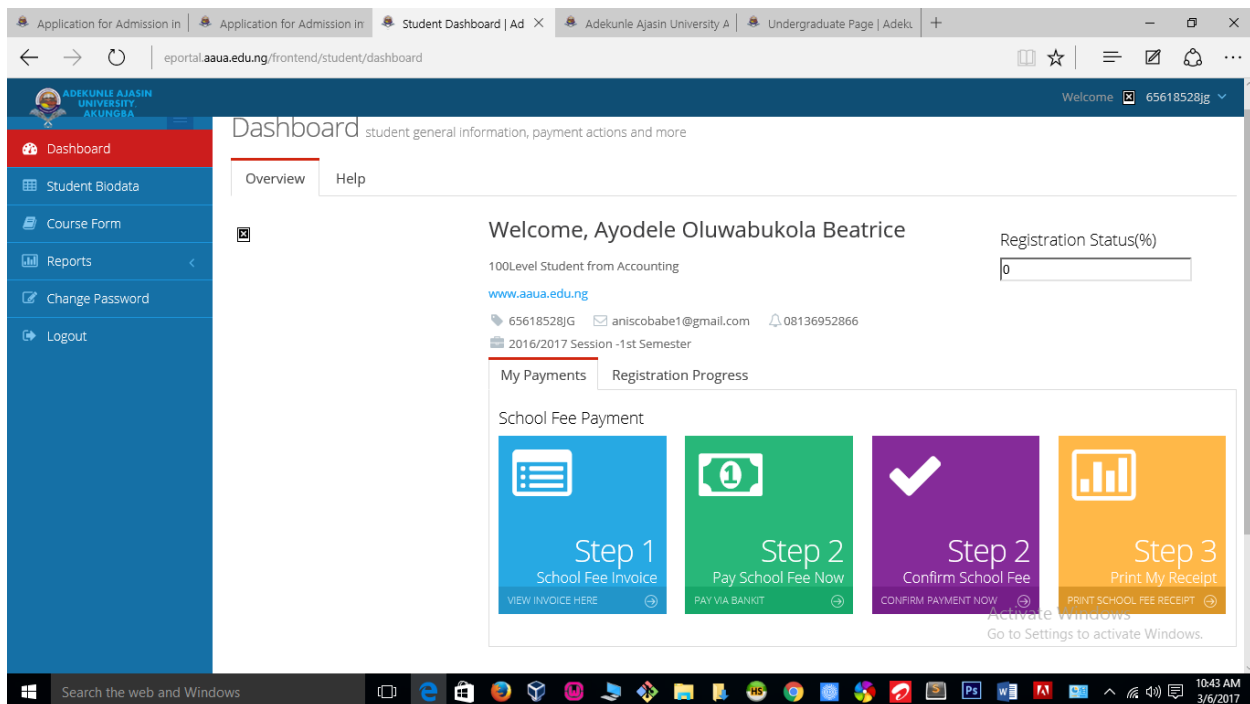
Application for Admission in | Application for Admission in | Student Dashboard | Ad × | Adekunle Ajasin University A | Undergraduate Page | Adeku | +

eportal.aaua.edu.ng/frontend/student/dashboard

ADEKUNLE AJASIN UNIVERSITY AKUNGBA

Welcome 65618528jg

Dashboard
Student Biodata
Course Form
Reports
Change Password
Logout

Dashboard student general information, payment actions and more

Overview | Help

Welcome, Ayodele Oluwabukola Beatrice

100Level Student from Accounting

www.aaua.edu.ng

65618528JG aniscobabe1@gmail.com 08136952866

2016/2017 Session -1st Semester

Registration Status(%)

0

My Payments | Registration Progress

School Fee Payment

Step 1
School Fee Invoice
VIEW INVOICE HERE

Step 2
Pay School Fee Now
PAY VIA BANKIT

Step 2
Confirm School Fee
CONFIRM PAYMENT NOW

Step 3
Print My Receipt
PRINT SCHOOL FEE RECEIPT

Activate Windows
Go to Settings to activate Windows.

Search the web and Windows

10:43 AM
3/6/2017